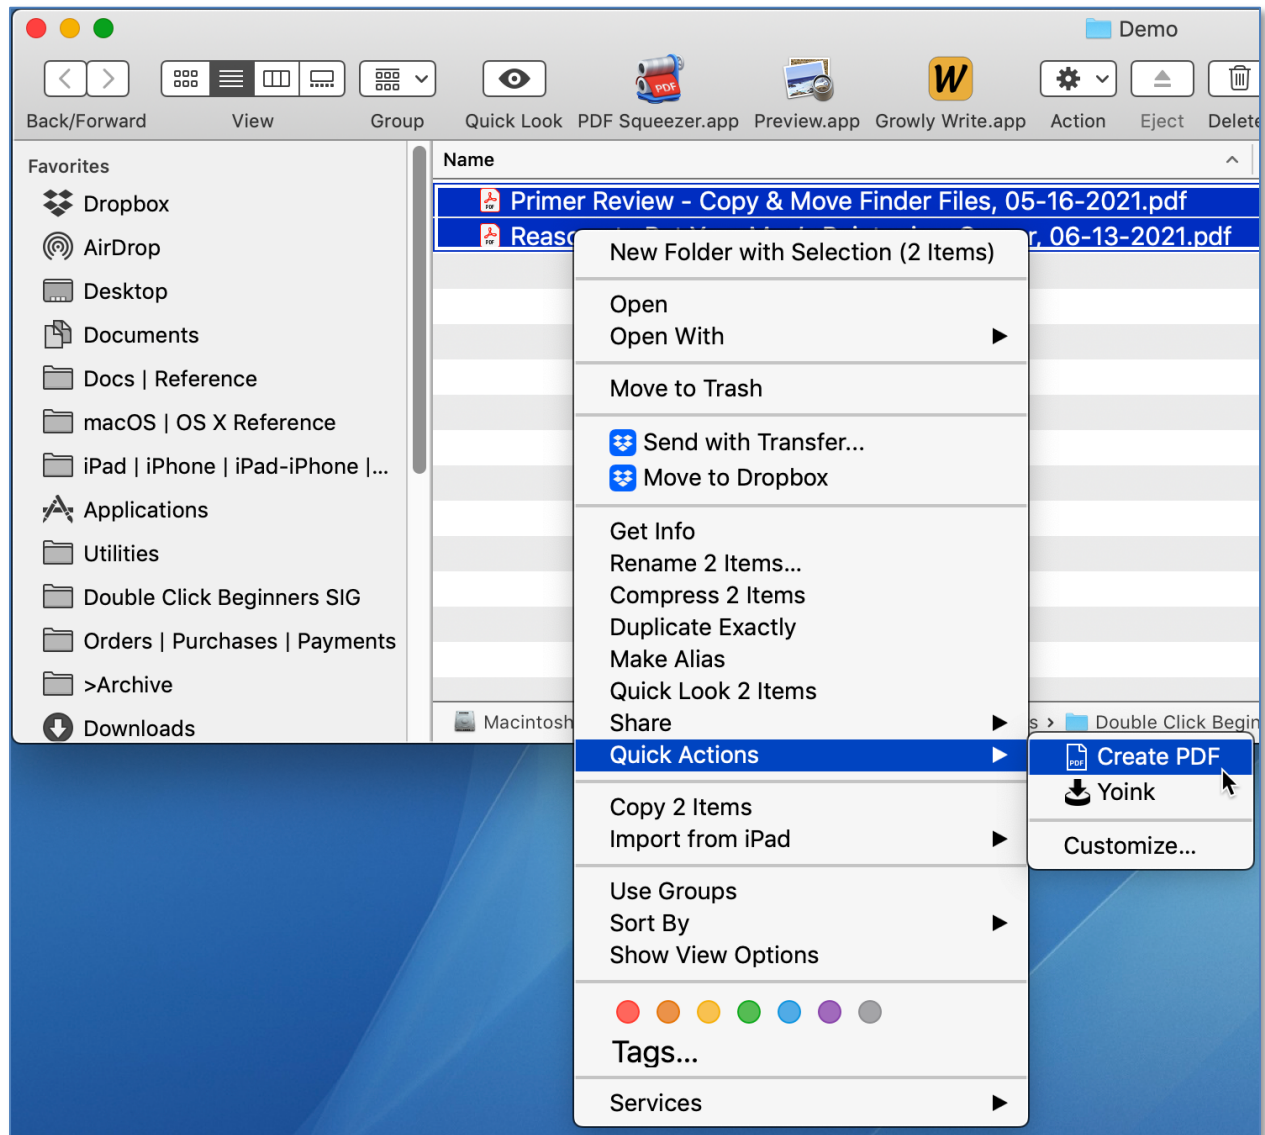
Demo

Back/Forward View Group Quick Look PDF Squeezer.app Preview.app Growly Write.app Action Eject Delete

Favorites
Dropbox
AirDrop
Desktop
Documents
Docs | Reference
macOS | OS X Reference
iPad | iPhone | iPad-iPhone |...
Applications
Utilities
Double Click Beginners SIG
Orders | Purchases | Payments
>Archive
Downloads

Name
Primer Review - Copy & Move Finder Files, 05-16-2021.pdf
Reaso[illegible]r, 06-13-2021.pdf

Macintosh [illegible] s > Double Click Begin

New Folder with Selection (2 Items)
Open
Open With
Move to Trash
Send with Transfer...
Move to Dropbox
Get Info
Rename 2 Items...
Compress 2 Items
Duplicate Exactly
Make Alias
Quick Look 2 Items
Share
Quick Actions
Copy 2 Items
Import from iPad
Use Groups
Sort By
Show View Options
Tags...
Services

Create PDF
Yoink
Customize...